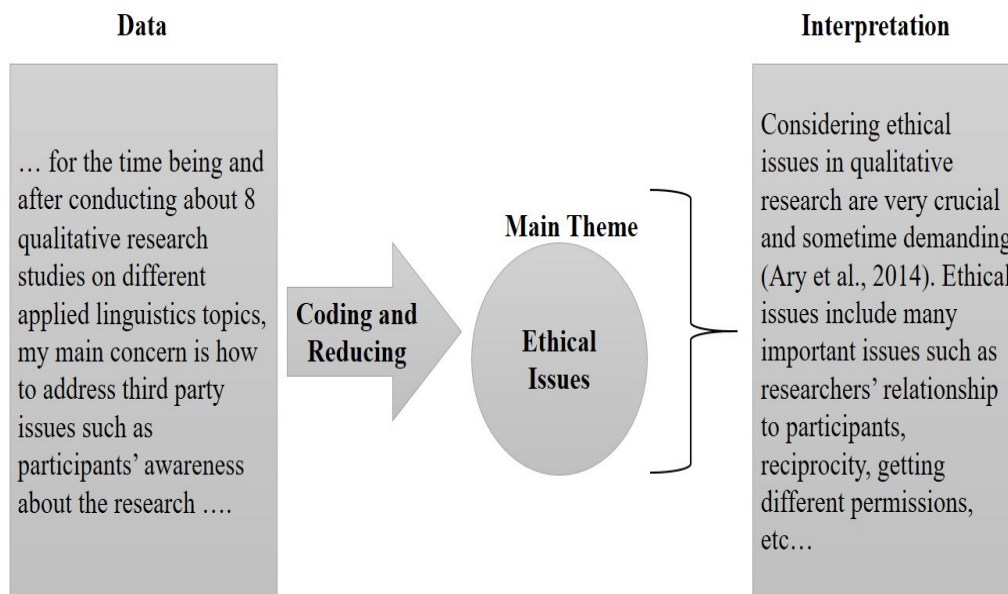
Data

… for the time being and after conducting about 8 qualitative research studies on different applied linguistics topics, my main concern is how to address third party issues such as participants' awareness about the research ….

Coding and Reducing

Main Theme

Ethical Issues

Interpretation

Considering ethical issues in qualitative research are very crucial and sometime demanding (Ary et al., 2014). Ethical issues include many important issues such as researchers' relationship to participants, reciprocity, getting different permissions, etc…